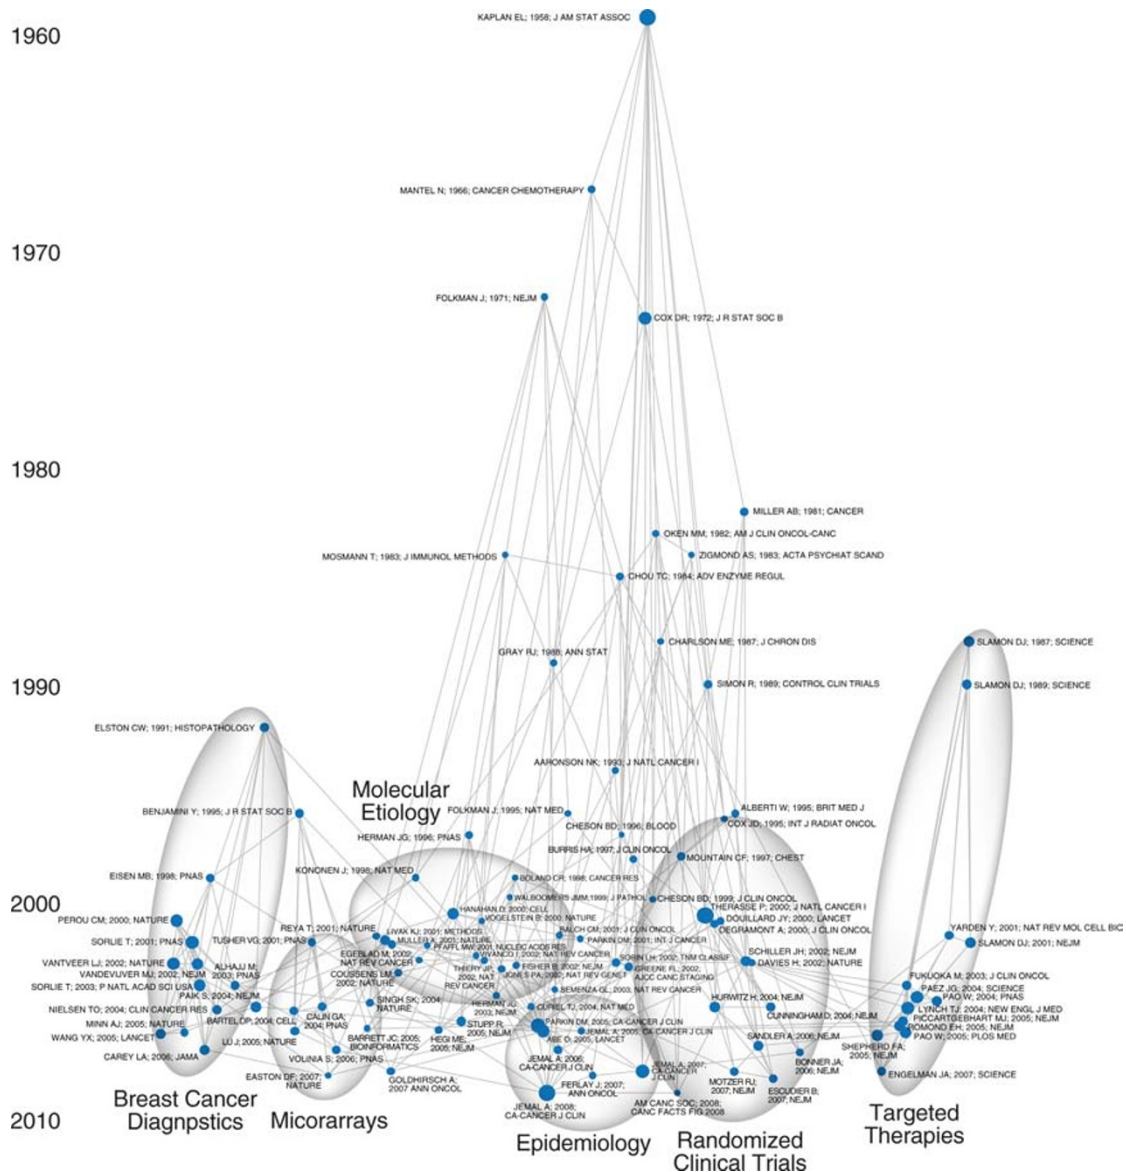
1960

1970

1980

1990

2000

2010

KAPLAN EL; 1958; J AM STAT ASSOC

MANTEL N; 1966; CANCER CHEMOTHERAPY

FOLKMAN J; 1971; NEJM

COX DR; 1972; J R STAT SOC B

MILLER AB; 1981; CANCER

OKEN MM; 1982; AM J CLIN ONCOL-CANC

ZIGMOND AS; 1983; ACTA PSYCHIAT SCAND

MOSMANN T; 1983; J IMMUNOL METHODS

CHOU TC; 1984; ADV ENZYME REGUL

CHARLSON ME; 1987; J CHRON DIS

SLAMON DJ; 1987; SCIENCE

GRAY RJ; 1988; ANN STAT

SIMON R; 1989; CONTROL CLIN TRIALS

SLAMON DJ; 1989; SCIENCE

ELSTON CW; 1991; HISTOPATHOLOGY

AARONSON NK; 1993; J NATL CANCER I

Molecular Etiology

ALBERTI W; 1995; BRIT MED J

BENJAMINI Y; 1995; J R STAT SOC B

FOLKMAN J; 1995; NAT MED

COX JD; 1995; INT J RADIAT ONCOL

HERMAN JG; 1996; PNAS

CHESON BD; 1996; BLOOD

BURRIS HA; 1997; J CLIN ONCOL

MOUNTAIN CF; 1997; CHEST

KONONEN J; 1998; NAT MED

EISEN MB; 1998; PNAS

BOLAND CR; 1998; CANCER RES

WALBOOMERS JMM; 1999; J PATHOL

CHESON BD; 1999; J CLIN ONCOL

HANAHAN D; 2000; CELL

VOGELSTEIN B; 2000; NATURE

THERASSE P; 2000; J NATL CANCER I

DOUILLARD JY; 2000; LANCET

DEGRAMONT A; 2000; J CLIN ONCOL

YARDEN Y; 2001; NAT REV MOL CELL BIO

PEROU CM; 2000; NATURE

REYA T; 2001; NATURE

LIVAK KJ; 2001; METHODS

BALCH CM; 2001; J CLIN ONCOL

SORLIE T; 2001; PNAS

TUSHER VG; 2001; PNAS

MULLER A; 2001; NATURE

PFAFFL MW; 2001; NUCLEIC ACIDS RES

PARKIN DM; 2001; INT J CANCER

SLAMON DJ; 2001; NEJM

EGEBLAD M; 2002; NAT REV CANCER

VIVANCO I; 2002; NAT REV CANCER

SOBIN LH; 2002; TNM CLASSIF

SCHILLER JH; 2002; NEJM

VANTVEER LJ; 2002; NATURE

VANDEVIJVER MJ; 2002; NEJM

ALHAJJ M; 2003; PNAS

COUSSENS LM; 2002; NATURE

THIERY JP; 2002; NAT REV CANCER

FISHER B; 2002; NEJM

JONES PA; 2002; NAT REV GENET

GREENE FL; 2002; AJCC CANC STAGING

DAVIES H; 2002; NATURE

SORLIE T; 2003; P NATL ACAD SCI USA

PAIK S; 2004; NEJM

BEMENZA GL; 2003; NAT REV CANCER

FUKUOKA M; 2003; J CLIN ONCOL

PAEZ JG; 2004; SCIENCE

PAO W; 2004; PNAS

NIELSEN TO; 2004; CLIN CANCER RES

SINGH SK; 2004; NATURE

HERMAN JG; 2003; NEJM

CURELT TJ; 2004; NAT MED

HURWITZ H; 2004; NEJM

LYNCH TJ; 2004; NEW ENGL J MED

PICCARTGEBHART MJ; 2005; NEJM

MINN AJ; 2005; NATURE

BARTEL DP; 2004; CELL

CALIN GA; 2004; PNAS

STUPP R; 2005; NEJM

PARKIN DM; 2005; CA-CANCER J CLIN

JEMAL A; 2005; CA-CANCER J CLIN

CUNNINGHAM D; 2004; NEJM

ROMOND EH; 2005; NEJM

WANG YX; 2005; LANCET

LU J; 2005; NATURE

BARRETT JC; 2005; BIOINFORMATICS

HEGI ME; 2005; NEJM

ABE O; 2005; LANCET

SANDLER A; 2006; NEJM

PAO W; 2005; PLOS MED

CAREY LA; 2006; JAMA

VOLINIA S; 2006; PNAS

JEMAL A; 2006; CA-CANCER J CLIN

JEMAL A; 2007; CA-CANCER J CLIN

BONNER JA; 2006; NEJM

SHEPHERD FA; 2005; NEJM

EASTON DF; 2007; NATURE

GOLDHIRSCH A; 2007 ANN ONCOL

FERLAY J; 2007; ANN ONCOL

MOTZER RJ; 2007; NEJM

ESCUDIER B; 2007; NEJM

ENGELMAN JA; 2007; SCIENCE

JEMAL A; 2008; CA-CANCER J CLIN

AM CANC SOC; 2008; CANC FACTS FIG 2008

Breast Cancer Diagnpstics

Micorarrays

Epidemiology

Randomized Clinical Trials

Targeted Therapies